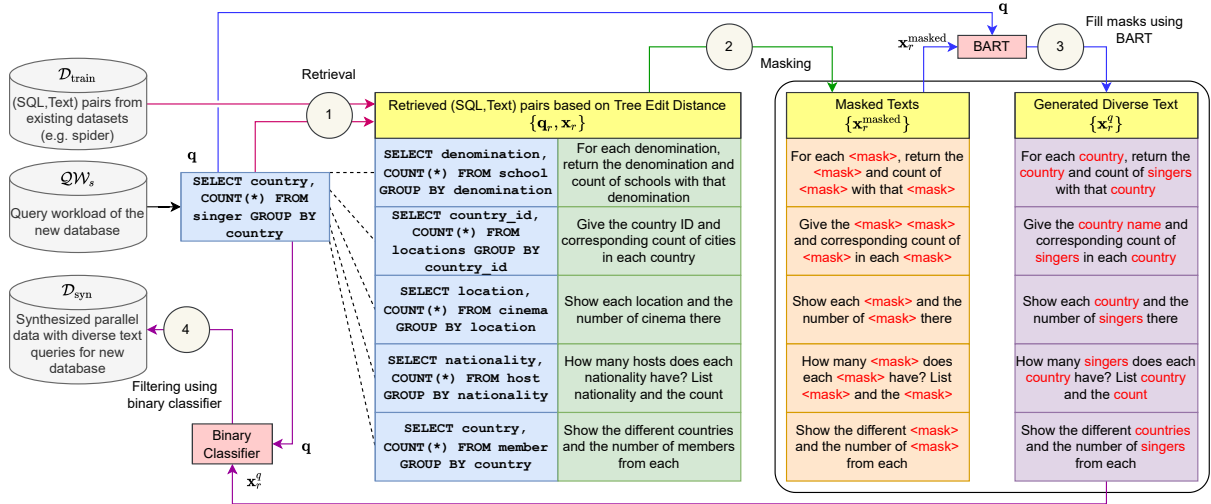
$\mathcal{D}_{\text{train}}$
(SQL,Text) pairs from existing datasets (e.g. spider)

$\mathcal{QW}_s$
Query workload of the new database

$\mathcal{D}_{\text{syn}}$
Synthesized parallel data with diverse text queries for new database

Retrieval

1

$\mathbf{q}$

SELECT country, COUNT(*) FROM singer GROUP BY country

4

Filtering using binary classifier

Binary Classifier

$\mathbf{q}$

$\mathbf{x}_r^q$

Retrieved (SQL,Text) pairs based on Tree Edit Distance
$\{\mathbf{q}_r, \mathbf{x}_r\}$

| | |
|---|---|
| SELECT denomination, COUNT(*) FROM school GROUP BY denomination | For each denomination, return the denomination and count of schools with that denomination |
| SELECT country_id, COUNT(*) FROM locations GROUP BY country_id | Give the country ID and corresponding count of cities in each country |
| SELECT location, COUNT(*) FROM cinema GROUP BY location | Show each location and the number of cinema there |
| SELECT nationality, COUNT(*) FROM host GROUP BY nationality | How many hosts does each nationality have? List nationality and the count |
| SELECT country, COUNT(*) FROM member GROUP BY country | Show the different countries and the number of members from each |

2

Masking

$\mathbf{x}_r^{\text{masked}}$

BART

$\mathbf{q}$

3

Fill masks using BART

| Masked Texts $\{\mathbf{x}_r^{\text{masked}}\}$ | Generated Diverse Text $\{\mathbf{x}_r^q\}$ |
|---|---|
| For each <mask>, return the <mask> and count of <mask> with that <mask> | For each country, return the country and count of singers with that country |
| Give the <mask> <mask> and corresponding count of <mask> in each <mask> | Give the country name and corresponding count of singers in each country |
| Show each <mask> and the number of <mask> there | Show each country and the number of singers there |
| How many <mask> does each <mask> have? List <mask> and the <mask> | How many singers does each country have? List country and the count |
| Show the different <mask> and the number of <mask> from each | Show the different countries and the number of singers from each |